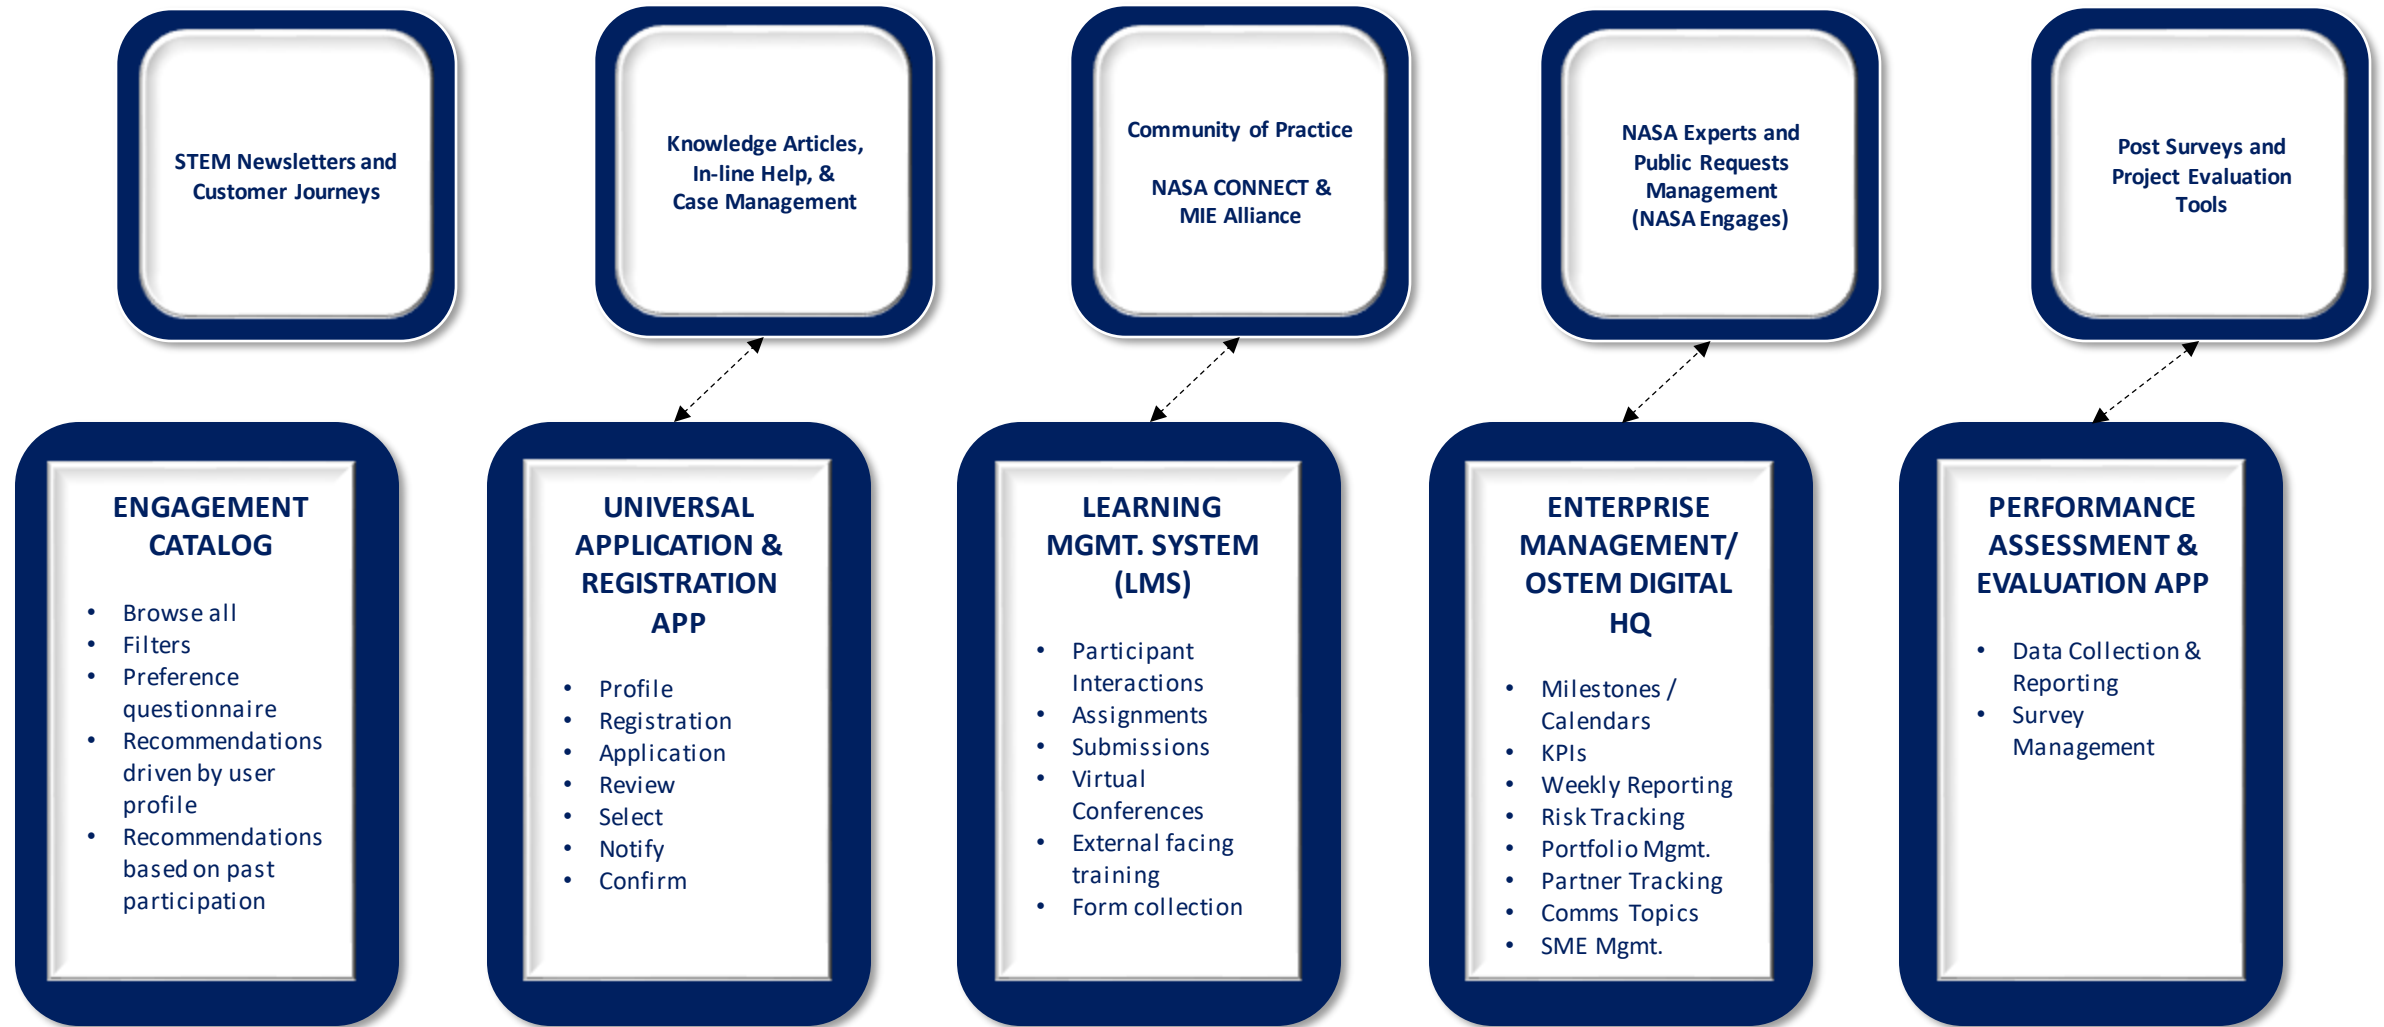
STEM Newsletters and Customer Journeys

Knowledge Articles, In-line Help, & Case Management

Community of Practice

NASA CONNECT & MIE Alliance

NASA Experts and Public Requests Management (NASA Engages)

Post Surveys and Project Evaluation Tools

ENGAGEMENT CATALOG

- Browse all
- Filters
- Preference questionnaire
- Recommendations driven by user profile
- Recommendations based on past participation

UNIVERSAL APPLICATION & REGISTRATION APP

- Profile
- Registration
- Application
- Review
- Select
- Notify
- Confirm

LEARNING MGMT. SYSTEM (LMS)

- Participant Interactions
- Assignments
- Submissions
- Virtual Conferences
- External facing training
- Form collection

ENTERPRISE MANAGEMENT/ OSTEM DIGITAL HQ

- Milestones / Calendars
- KPIs
- Weekly Reporting
- Risk Tracking
- Portfolio Mgmt.
- Partner Tracking
- Comms Topics
- SME Mgmt.

PERFORMANCE ASSESSMENT & EVALUATION APP

- Data Collection & Reporting
- Survey Management